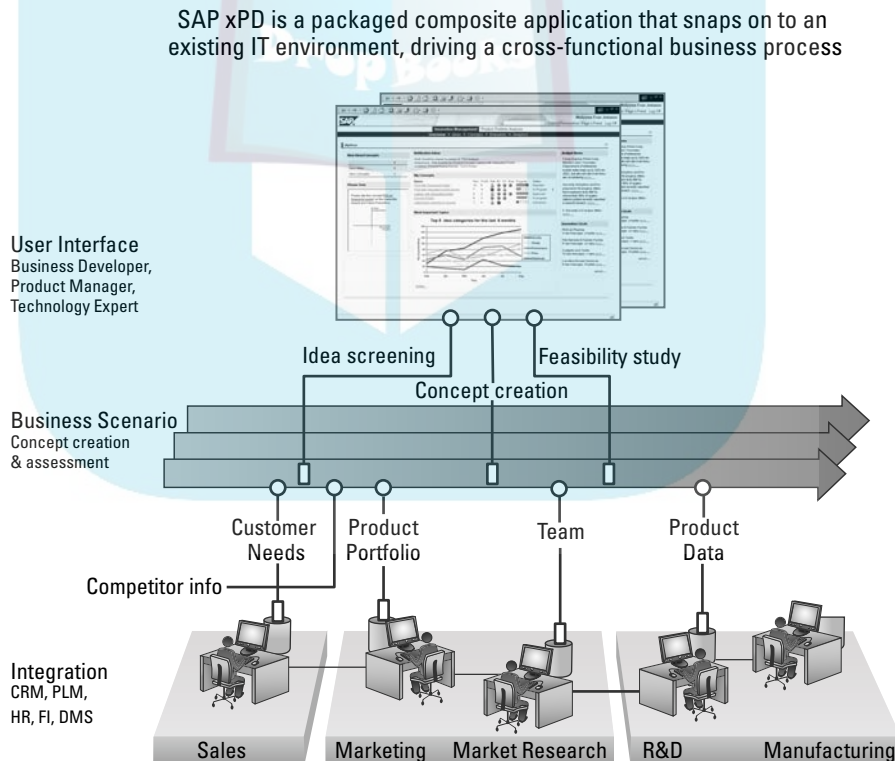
SAP xPD is a packaged composite application that snaps on to an existing IT environment, driving a cross-functional business process

User Interface
Business Developer, Product Manager, Technology Expert

Idea screening
Concept creation
Feasibility study

Business Scenario
Concept creation & assessment

Customer Needs
Product Portfolio
Team
Product Data

Competitor info

Integration
CRM, PLM, HR, FI, DMS

Sales
Marketing
Market Research
R&D
Manufacturing